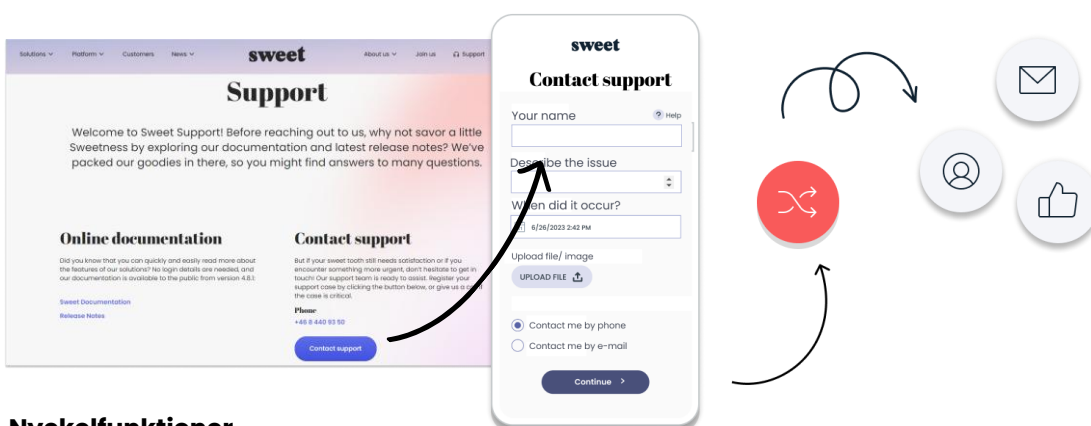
Solutions ⌄ Platform ⌄ Customers News ⌄

sweet

About us ⌄ Join us Support

Support

Welcome to Sweet Support! Before reaching out to us, why not savor a little Sweetness by exploring our documentation and latest release notes? We've packed our goodies in there, so you might find answers to many questions.

Online documentation

Did you know that you can quickly and easily read more about the features of our solutions? No login details are needed, and our documentation is available to the public from version 4.6.1.

Sweet Documentation

Release Notes

Contact support

But if your sweet tooth still needs satisfaction or if you encounter something more urgent, don't hesitate to get in touch! Our support team is ready to assist. Register your support case by clicking the button below, or give us a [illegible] the case is critical.

Phone

+46 8 440 93 50

Contact support

sweet

Contact support

Your name

Help

Describe the issue

When did it occur?

6/26/2023 2:42 PM

Upload file/ image

UPLOAD FILE

Contact me by phone

Contact me by e-mail

Continue

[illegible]